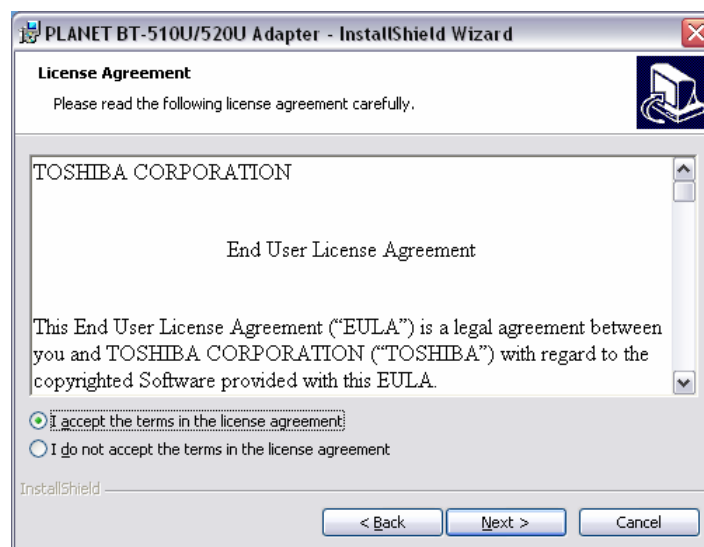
PLANET BT-510U/520U Adapter - InstallShield Wizard

License Agreement

Please read the following license agreement carefully.

TOSHIBA CORPORATION

End User License Agreement

This End User License Agreement (“EULA”) is a legal agreement between you and TOSHIBA CORPORATION (“TOSHIBA”) with regard to the copyrighted Software provided with this EULA.

I accept the terms in the license agreement

I do not accept the terms in the license agreement

InstallShield

< Back

Next >

Cancel